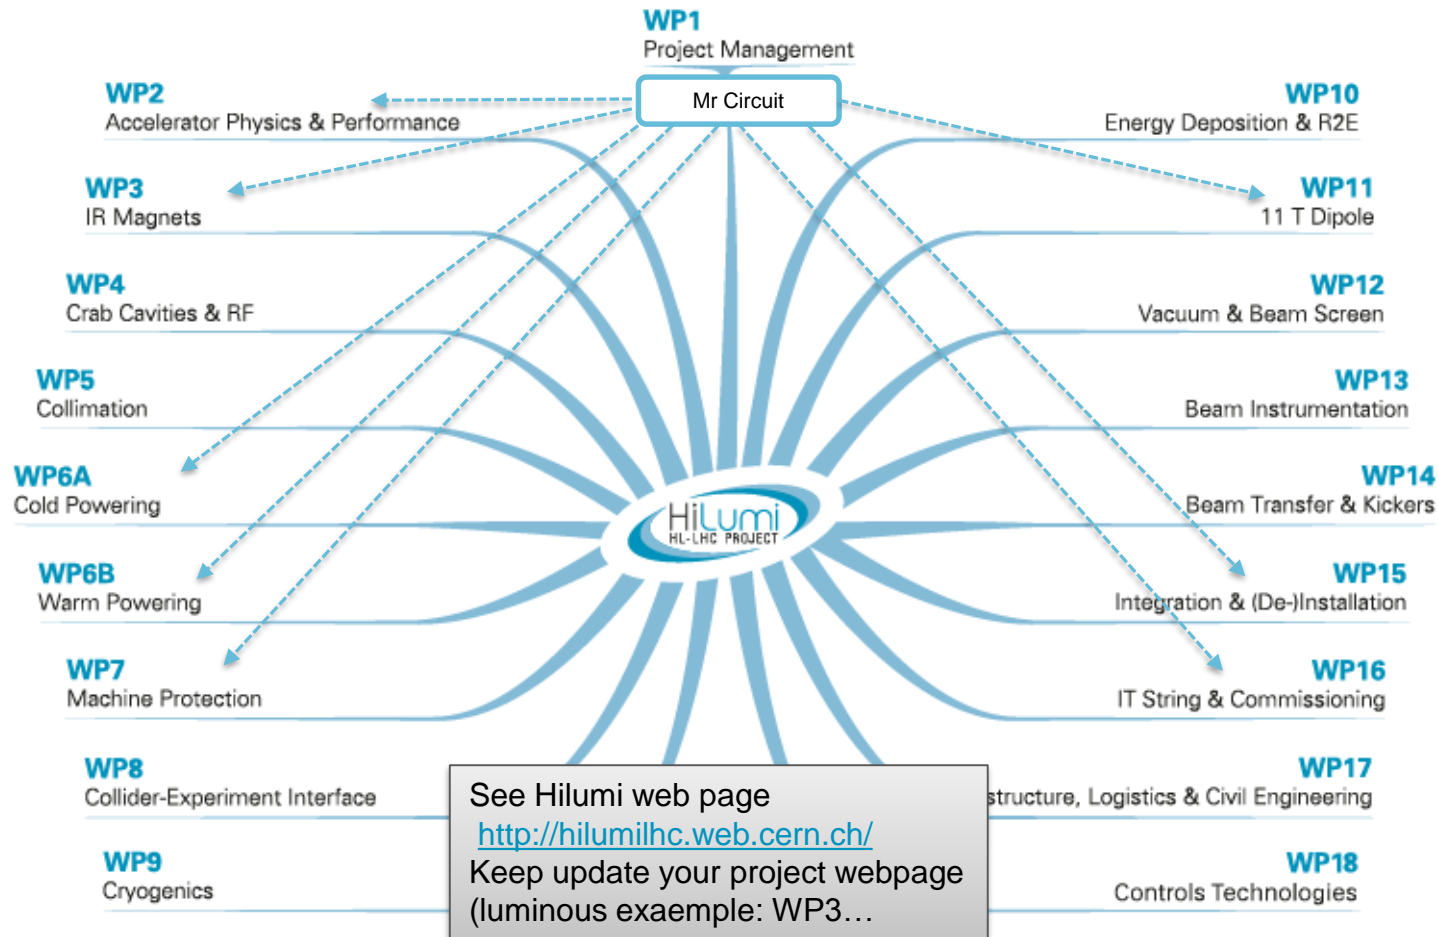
WP1
Project Management

Mr Circuit

WP2
Accelerator Physics & Performance

WP3
IR Magnets

WP4
Crab Cavities & RF

WP5
Collimation

WP6A
Cold Powering

WP6B
Warm Powering

WP7
Machine Protection

WP8
Collider-Experiment Interface

WP9
Cryogenics

WP10
Energy Deposition & R2E

WP11
11 T Dipole

WP12
Vacuum & Beam Screen

WP13
Beam Instrumentation

WP14
Beam Transfer & Kickers

WP15
Integration & (De-)Installation

WP16
IT String & Commissioning

WP17
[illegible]structure, Logistics & Civil Engineering

WP18
Controls Technologies

HiLumi
HL-LHC PROJECT

See Hilumi web page
http://hilumilhc.web.cern.ch/
Keep update your project webpage (luminous exaemple: WP3…